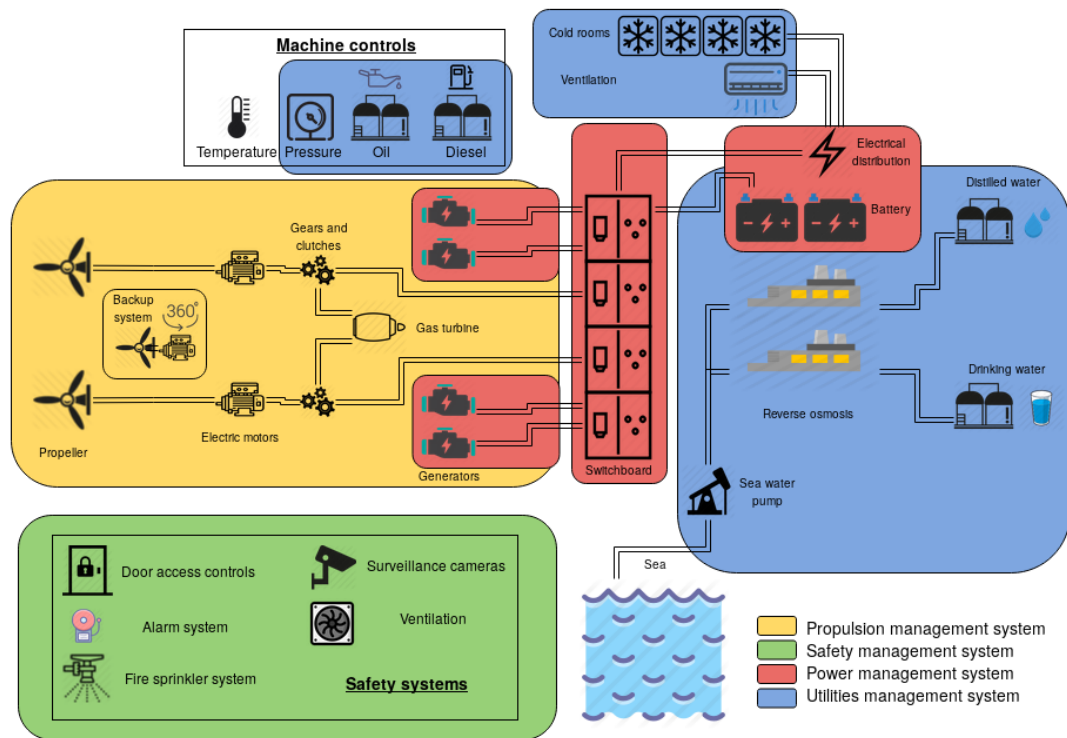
Machine controls

Temperature

Pressure

Oil

Diesel

Cold rooms

Ventilation

Electrical distribution

Battery

Distilled water

Gears and clutches

Backup system

360°

Gas turbine

Propeller

Electric motors

Generators

Switchboard

Reverse osmosis

Drinking water

Sea water pump

Sea

Door access controls

Surveillance cameras

Alarm system

Ventilation

Fire sprinkler system

Safety systems

Propulsion management system
Safety management system
Power management system
Utilities management system